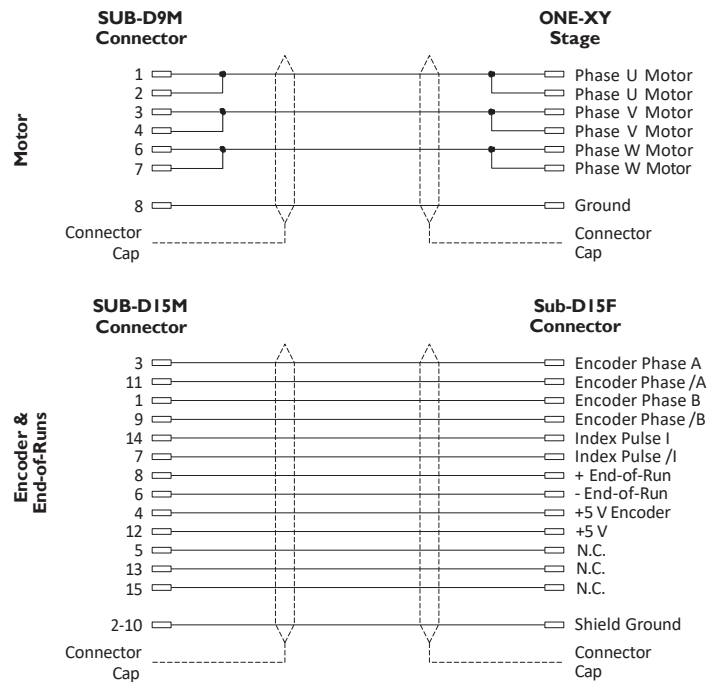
Motor

SUB-D9M Connector

ONE-XY Stage

1
2
3
4
6
7
8

Phase U Motor
Phase U Motor
Phase V Motor
Phase V Motor
Phase W Motor
Phase W Motor
Ground

Connector Cap

Connector Cap

Encoder & End-of-Runs

SUB-D15M Connector

Sub-D15F Connector

3
11
1
9
14
7
8
6
4
12
5
13
15
2-10

Encoder Phase A
Encoder Phase /A
Encoder Phase B
Encoder Phase /B
Index Pulse I
Index Pulse /I
+ End-of-Run
- End-of-Run
+5 V Encoder
+5 V
N.C.
N.C.
N.C.
Shield Ground

Connector Cap

Connector Cap